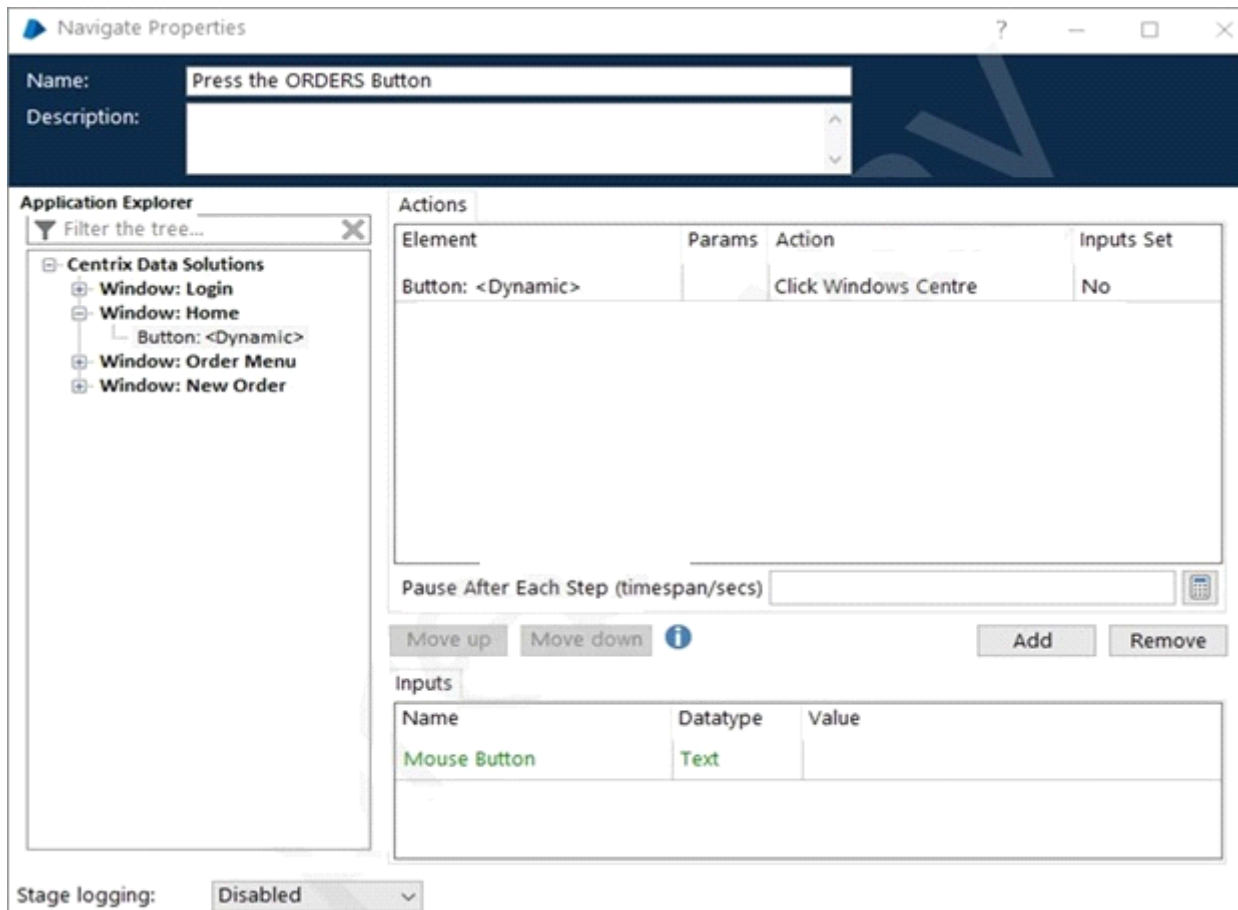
Navigate Properties

? — ☐ ×

Name: Press the ORDERS Button

Description:

Application Explorer

Filter the tree...

Centrix Data Solutions
Window: Login
Window: Home
Button: <Dynamic>
Window: Order Menu
Window: New Order

Actions

| Element | Params | Action | Inputs Set |
|---|---|---|---|
| Button: <Dynamic> | | Click Windows Centre | No |

Pause After Each Step (timespan/secs)

Move up Move down Add Remove

Inputs

| Name | Datatype | Value |
|---|---|---|
| Mouse Button | Text | |

Stage logging: Disabled